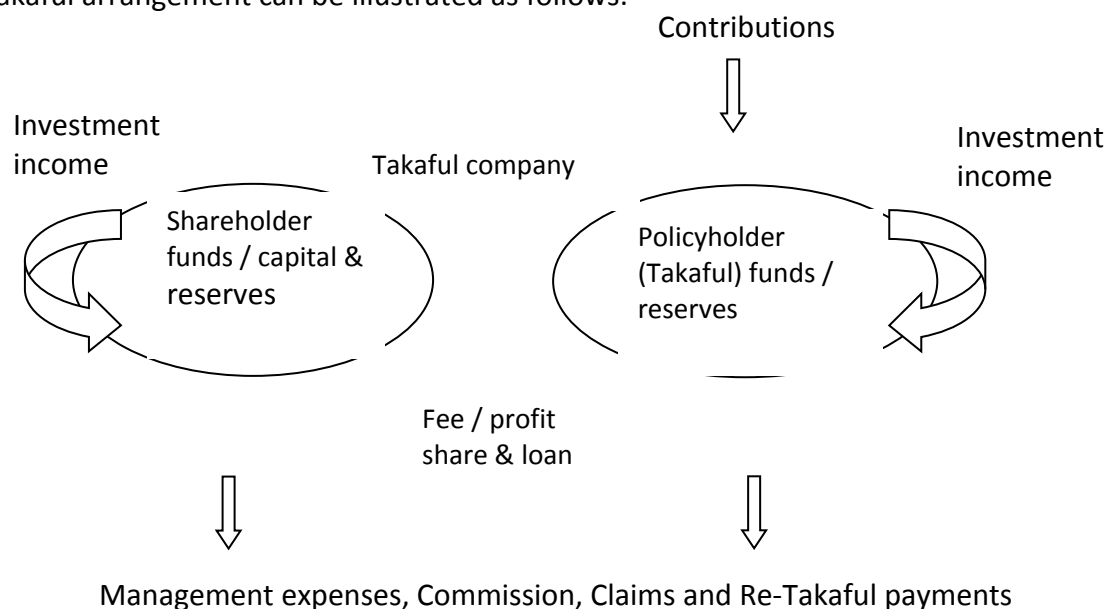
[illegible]akaful arrangement can be illustrated as follows:

Contributions

Investment income

Takaful company

Investment income

Shareholder funds / capital & reserves

Policyholder (Takaful) funds / reserves

Fee / profit share & loan

Management expenses, Commission, Claims and Re-Takaful payments